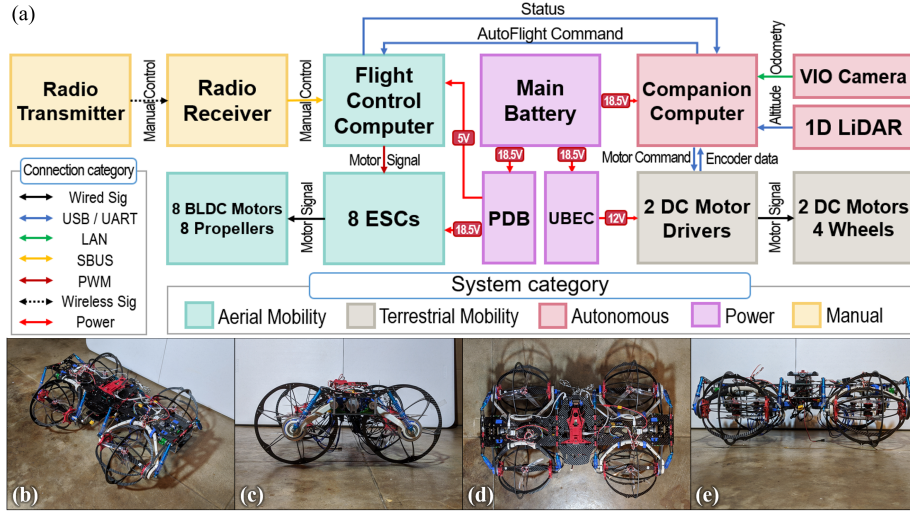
(a)

Status

AutoFlight Command

Radio Transmitter

Manual Control

Radio Receiver

Manual Control

Flight Control Computer

5V

Main Battery

18.5V

Companion Computer

Odometry

VIO Camera

Altitude

1D LiDAR

Motor Signal

18.5V

18.5V

Motor Command

Encoder data

Connection category

Wired Sig

USB / UART

LAN

SBUS

PWM

Wireless Sig

Power

8 BLDC Motors 8 Propellers

Motor Signal

8 ESCs

18.5V

PDB

UBEC

12V

2 DC Motor Drivers

Motor Signal

2 DC Motors 4 Wheels

System category

Aerial Mobility

Terrestrial Mobility

Autonomous

Power

Manual

(b)

(c)

(d)

(e)